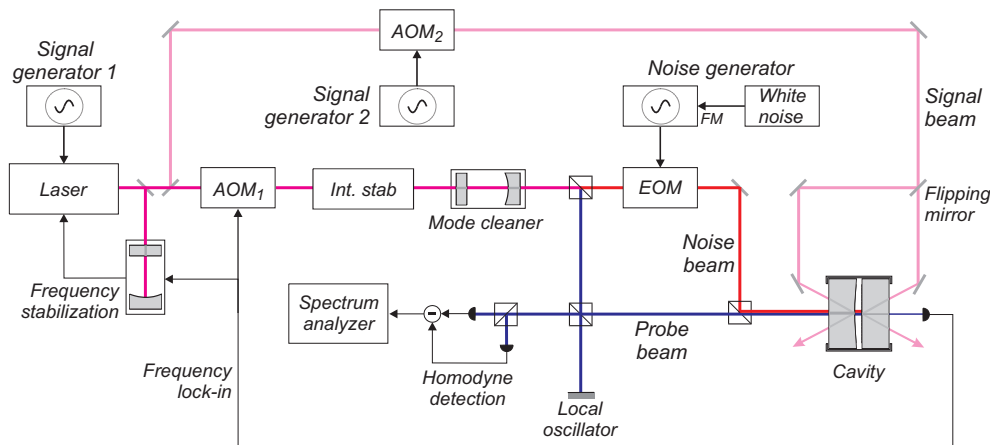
Signal generator 1

$AOM_2$

Signal generator 2

Noise generator

White noise

FM

Signal beam

Laser

$AOM_1$

Int. stab

Mode cleaner

EOM

Flipping mirror

Noise beam

Frequency stabilization

Spectrum analyzer

Probe beam

Cavity

Frequency lock-in

Homodyne detection

Local oscillator